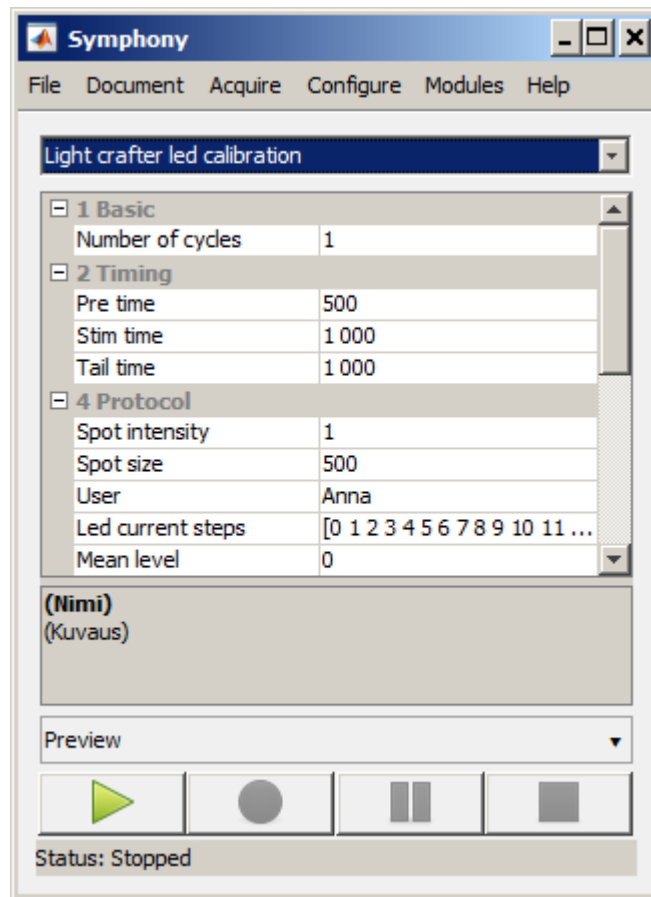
Symphony

File Document Acquire Configure Modules Help

Light crafter led calibration

⊟ 1 Basic

| | |
|---|---|
| Number of cycles | 1 |

⊟ 2 Timing

| | |
|---|---|
| Pre time | 500 |
| Stim time | 1 000 |
| Tail time | 1 000 |

⊟ 4 Protocol

| | |
|---|---|
| Spot intensity | 1 |
| Spot size | 500 |
| User | Anna |
| Led current steps | [0 1 2 3 4 5 6 7 8 9 10 11 ... |
| Mean level | 0 |

(Nimi)
(Kuvaus)

Preview

Status: Stopped